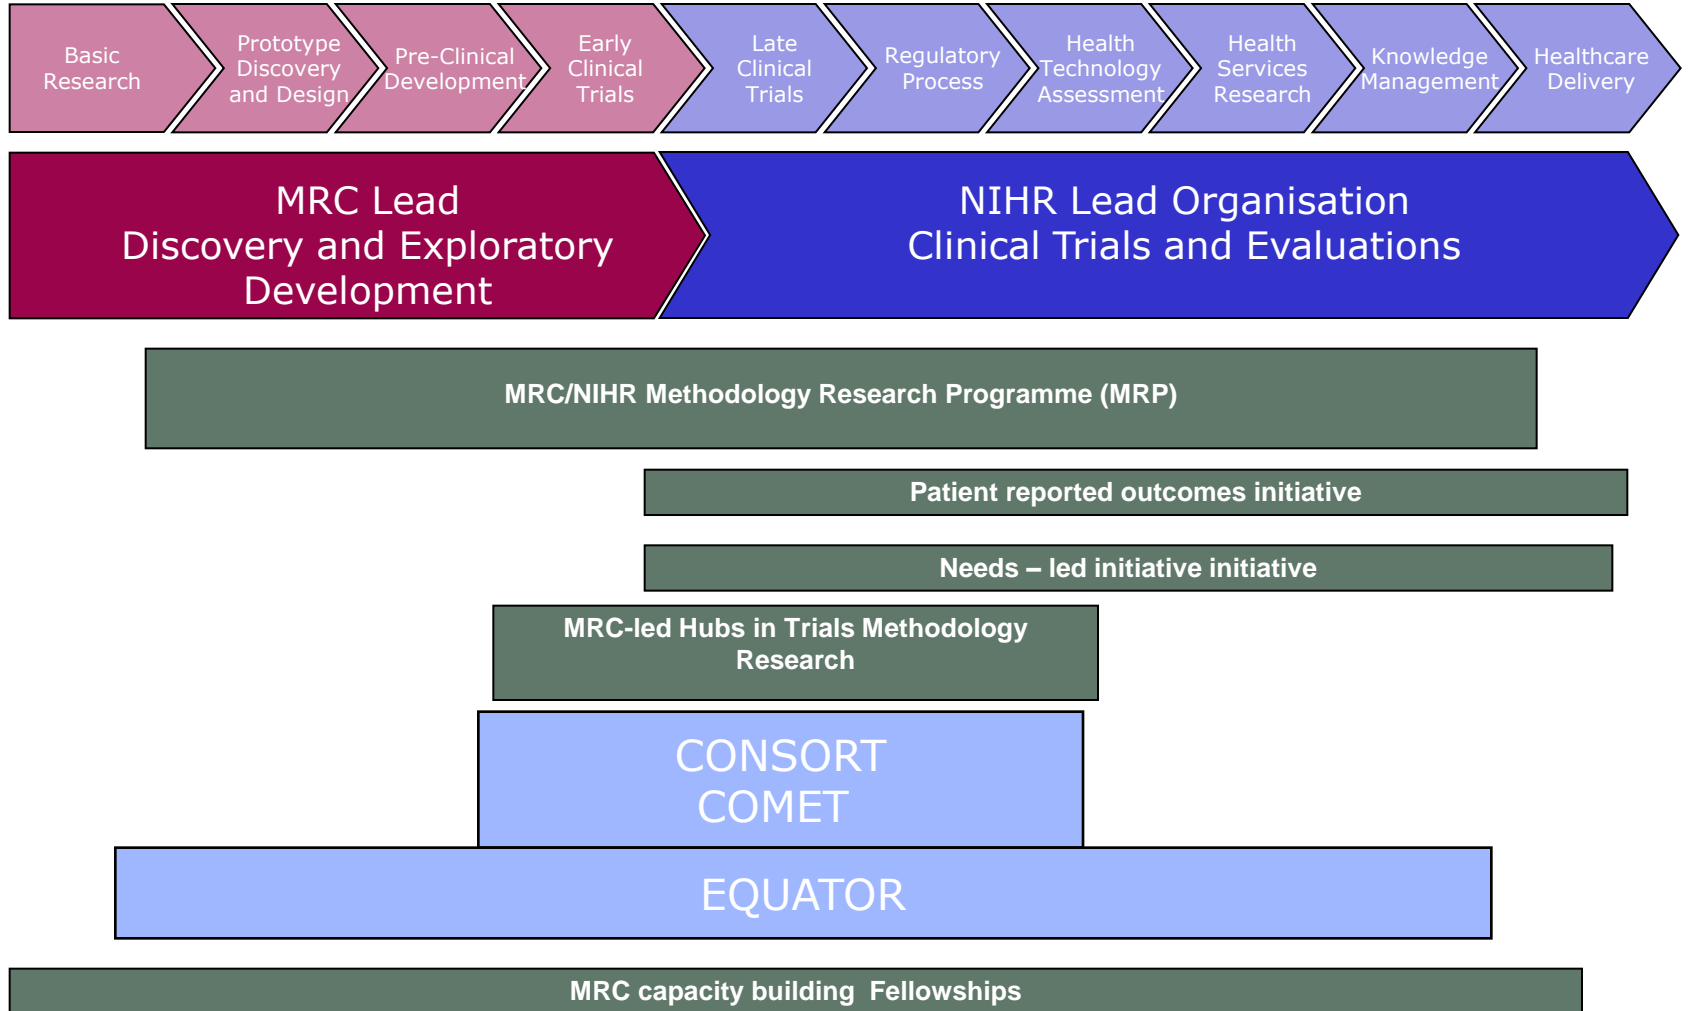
Basic Research

Prototype Discovery and Design

Pre-Clinical Development

Early Clinical Trials

Late Clinical Trials

Regulatory Process

Health Technology Assessment

Health Services Research

Knowledge Management

Healthcare Delivery

MRC Lead
Discovery and Exploratory Development

NIHR Lead Organisation
Clinical Trials and Evaluations

MRC/NIHR Methodology Research Programme (MRP)

Patient reported outcomes initiative

Needs – led initiative initiative

MRC-led Hubs in Trials Methodology Research

CONSORT
COMET

EQUATOR

MRC capacity building Fellowships